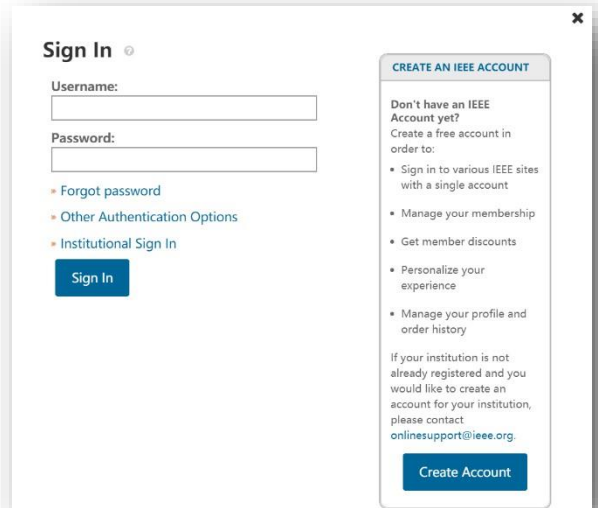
×

Sign In

Username:

Password:

» Forgot password

» Other Authentication Options

» Institutional Sign In

Sign In

CREATE AN IEEE ACCOUNT

Don't have an IEEE Account yet?
Create a free account in order to:

• Sign in to various IEEE sites with a single account

• Manage your membership

• Get member discounts

• Personalize your experience

• Manage your profile and order history

If your institution is not already registered and you would like to create an account for your institution, please contact onlinesupport@ieee.org.

Create Account